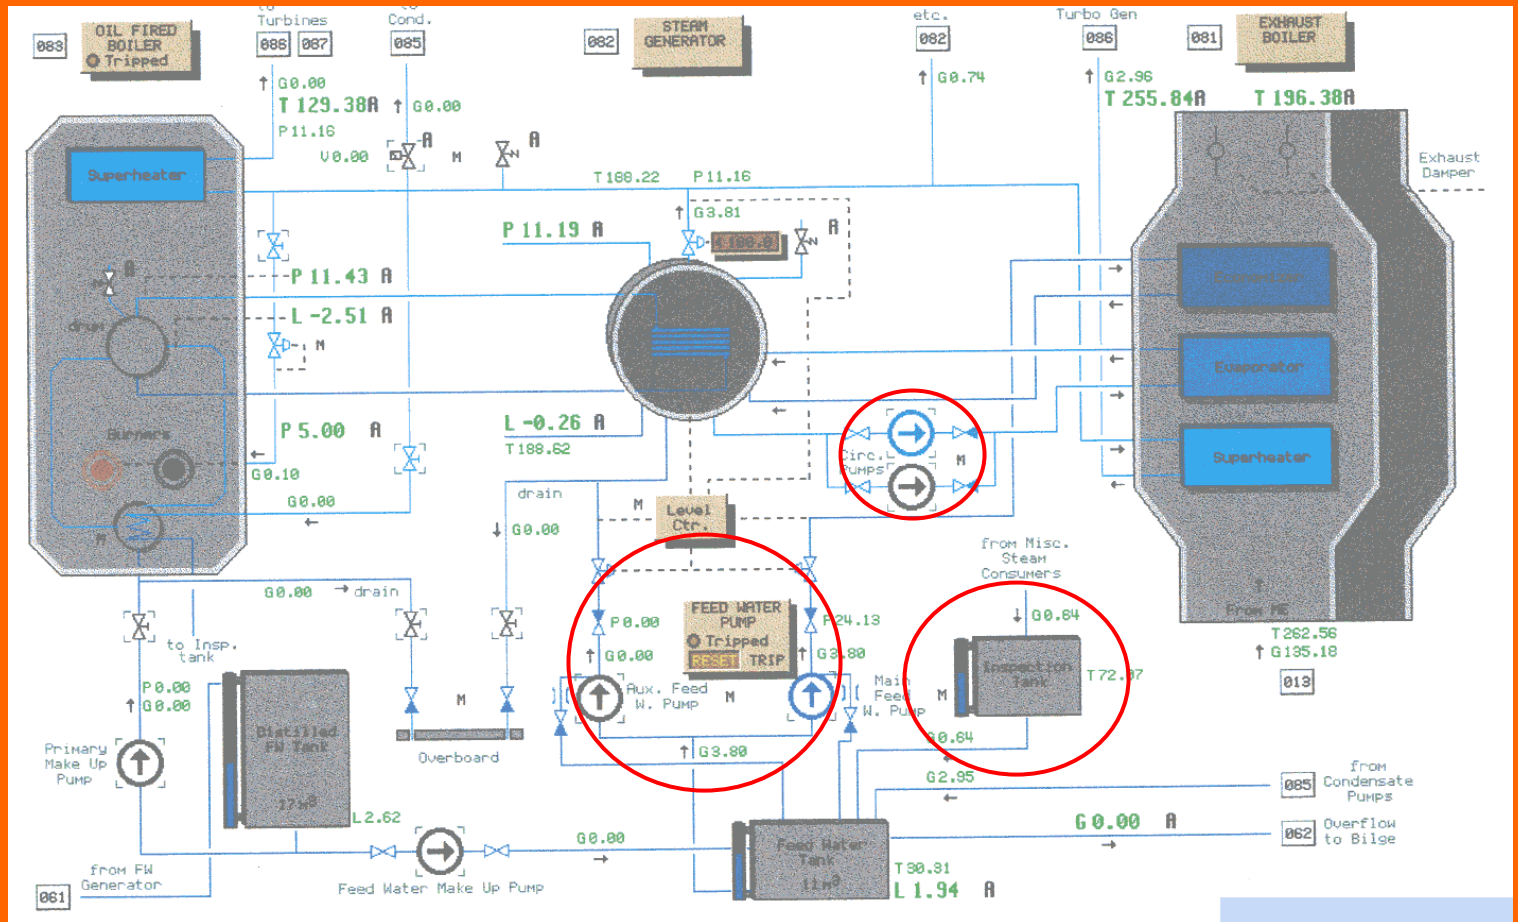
083
OIL FIRED BOILER
Tripped
to Turbines
088 087
Cond.
085
082
STEAM GENERATOR
etc.
082
Turbo Gen
086
081
EXHAUST BOILER
G0.00
T 129.38A
G0.00
P11.16
V0.00
A
M
A
G0.74
G2.96
T 255.84A
T 196.38A
Exhaust Damper
Superheater
T188.22
P11.16
G3.81
P 11.19 A
A
A
P 11.43 A
drum
L -2.51 A
M
Evaporator
Evaporator
Superheater
Burners
P 5.00 A
L -0.26 A
T188.62
Circ. Pumps
M
G0.10
G0.00
drain
G0.00
M
Level Ctr.
from Misc. Steam Consumers
M
G0.00
drain
to Insp. tank
FEED WATER PUMP
Tripped
RESET TRIP
P0.00
G0.00
P24.13
G3.80
G0.64
T262.56
G135.18
013
From ME
P0.00
G0.00
Aux. Feed W. Pump
M
Main Feed W. Pump
M
Inspection Tank
T72.07
Primary Make Up Pump
Distilled FW Tank
17m³
L2.62
M
Overboard
G3.80
G0.64
G2.95
085
from Condensate Pumps
G0.00
G 0.00 A
062
Overflow to Bilge
Feed Water Tank
11m³
T30.31
L 1.94 A
from FW Generator
061
Feed Water Make Up Pump